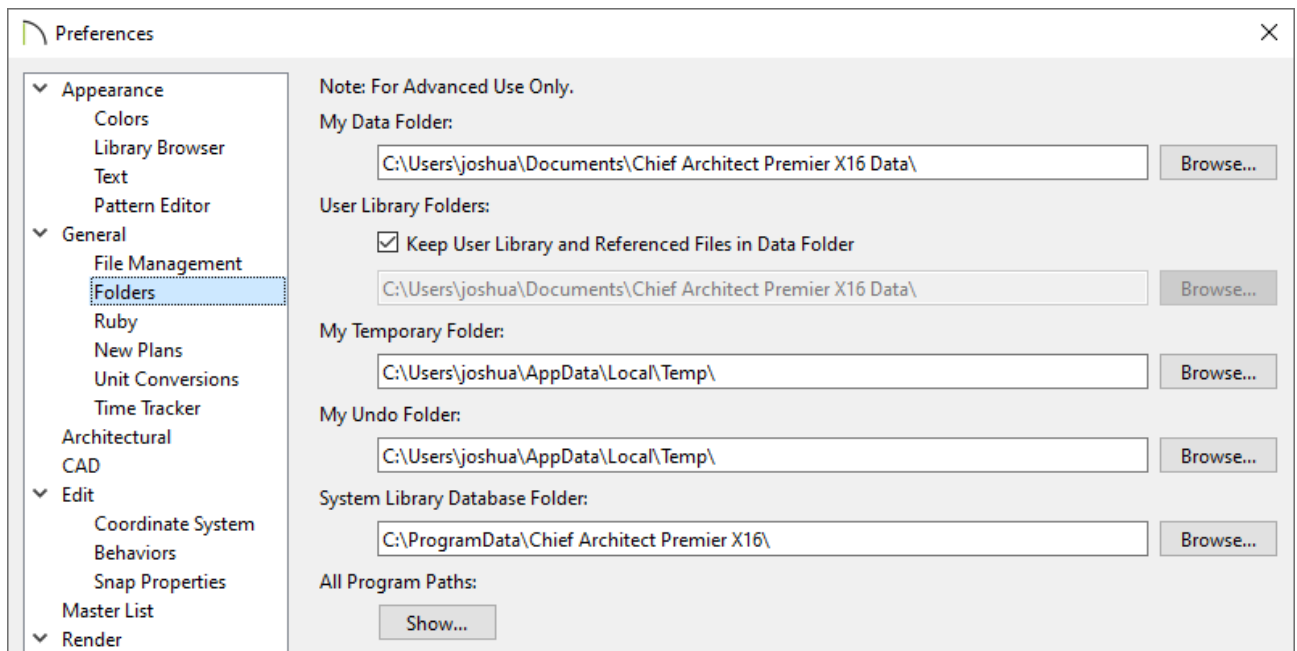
Preferences

Appearance
Colors
Library Browser
Text
Pattern Editor
General
File Management
Folders
Ruby
New Plans
Unit Conversions
Time Tracker
Architectural
CAD
Edit
Coordinate System
Behaviors
Snap Properties
Master List
Render

Note: For Advanced Use Only.

My Data Folder:

C:\Users\joshua\Documents\Chief Architect Premier X16 Data\

Browse...

User Library Folders:

☑ Keep User Library and Referenced Files in Data Folder

C:\Users\joshua\Documents\Chief Architect Premier X16 Data\

Browse...

My Temporary Folder:

C:\Users\joshua\AppData\Local\Temp\

Browse...

My Undo Folder:

C:\Users\joshua\AppData\Local\Temp\

Browse...

System Library Database Folder:

C:\ProgramData\Chief Architect Premier X16\

Browse...

All Program Paths:

Show...